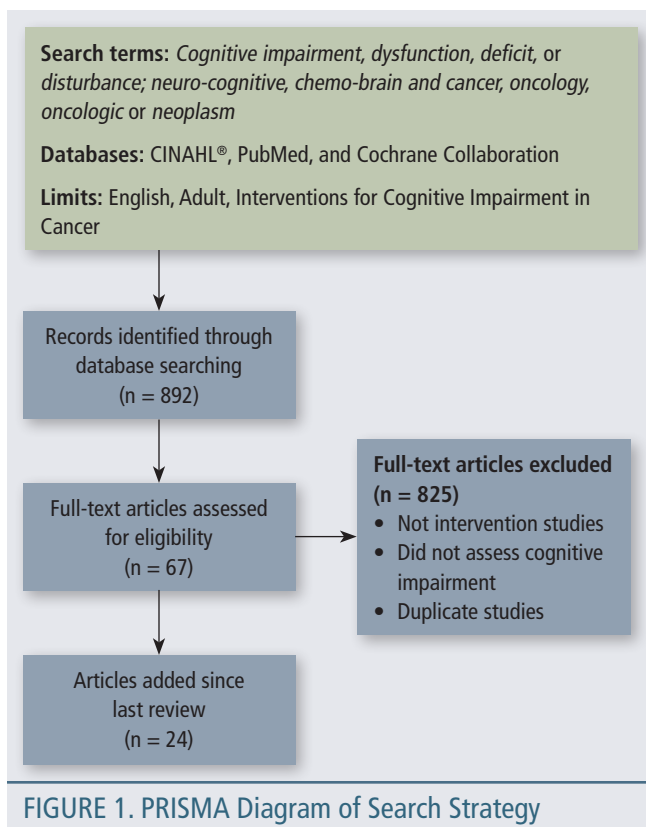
**Search terms:** *Cognitive impairment, dysfunction, deficit,* or *disturbance; neuro-cognitive, chemo-brain and cancer, oncology, oncologic* or *neoplasm*

**Databases:** CINAHL®, PubMed, and Cochrane Collaboration

**Limits:** English, Adult, Interventions for Cognitive Impairment in Cancer

Records identified through database searching (n = 892)

Full-text articles assessed for eligibility (n = 67)

**Full-text articles excluded (n = 825)**
- Not intervention studies
- Did not assess cognitive impairment
- Duplicate studies

Articles added since last review (n = 24)

FIGURE 1. PRISMA Diagram of Search Strategy